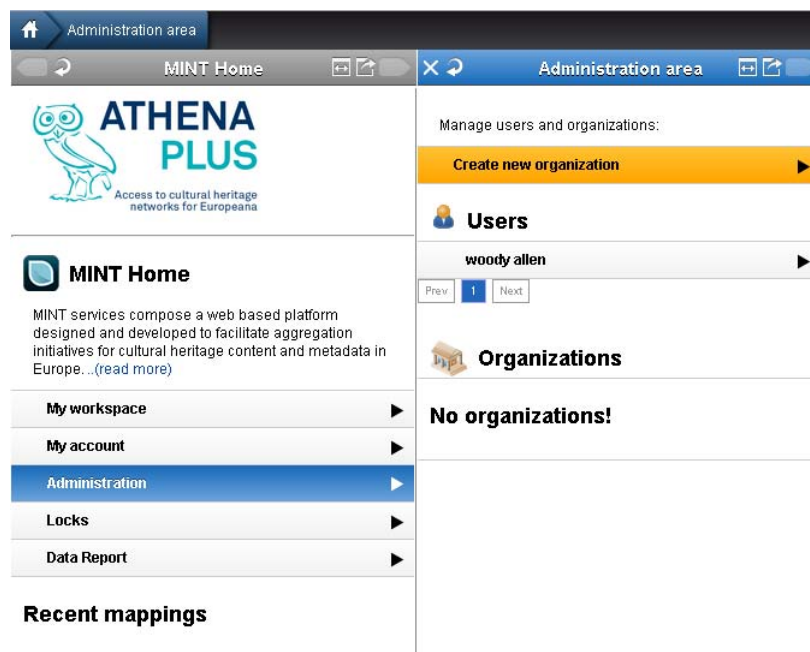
Administration area

MINT Home

ATHENA PLUS

Access to cultural heritage networks for Europeana

MINT Home

MINT services compose a web based platform designed and developed to facilitate aggregation initiatives for cultural heritage content and metadata in Europe. ...(read more)

My workspace

My account

Administration

Locks

Data Report

Recent mappings

Administration area

Manage users and organizations:

Create new organization

Users

woody allen

Prev 1 Next

Organizations

No organizations!